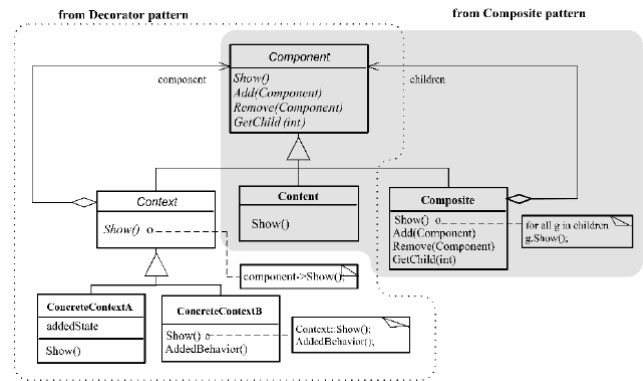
from Decorator pattern

from Composite pattern

Component

Show()
Add(Component)
Remove(Component)
GetChild (int)

component

children

Context

Show()

Content

Show()

Composite

Show()
Add(Component)
Remove(Component)
GetChild(int)

for all g in children
g.Show();

component->Show();

ConcreteContextA

addedState

Show()

ConcreteContextB

Show()
AddedBehavior()

Context::Show();
AddedBehavior();